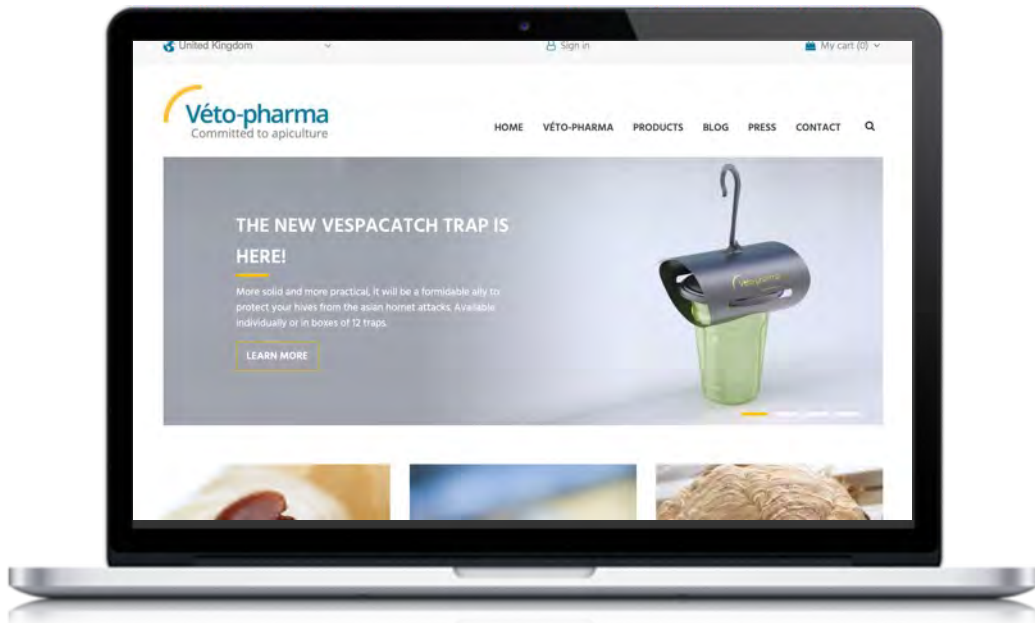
United Kingdom

Sign in

My cart (0)

Véto-pharma
Committed to apiculture

HOME VÉTO-PHARMA PRODUCTS BLOG PRESS CONTACT

THE NEW VESPACATCH TRAP IS HERE!

More solid and more practical, it will be a formidable ally to protect your hives from the asian hornet attacks. Available individually or in boxes of 12 traps.

LEARN MORE

Véto-pharma